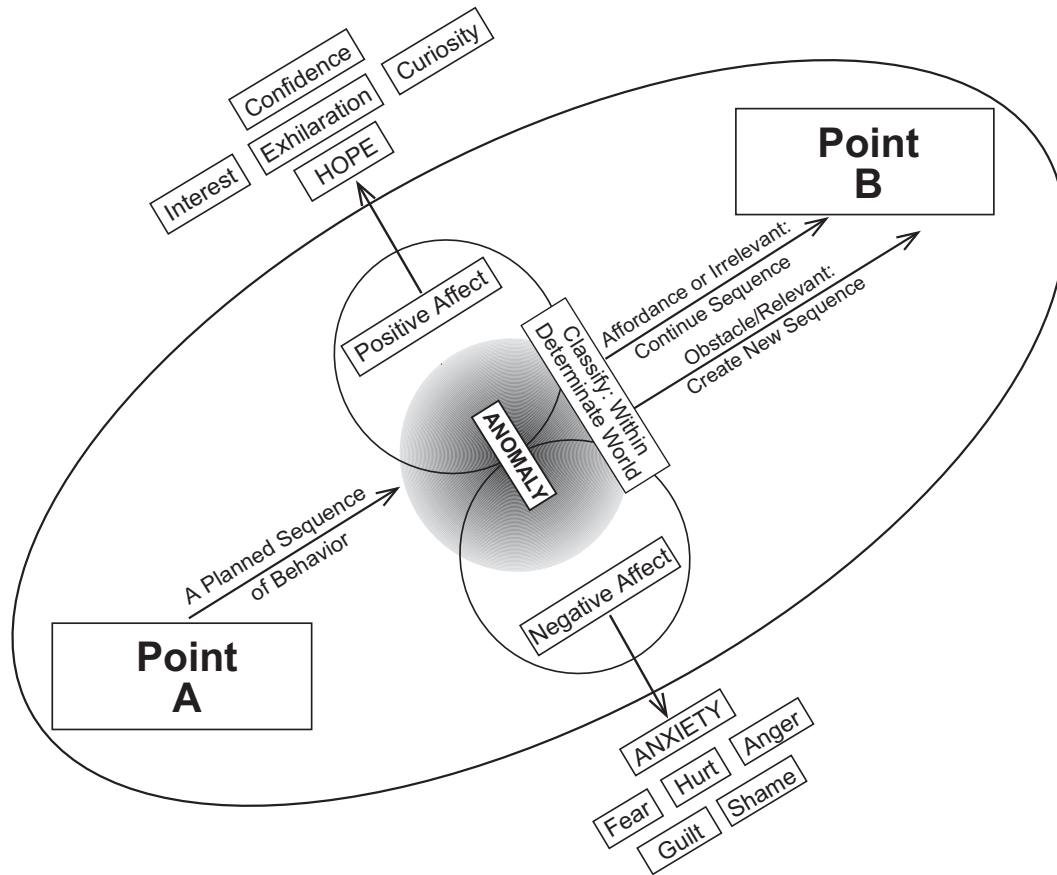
Confidence
Curiosity
Exhilaration
Interest
HOPE

Point B

Positive Affect

Affordance or Irrelevant: Continue Sequence

Obstacle/Relevant: Create New Sequence

Classify: Within Determinate World

ANOMALY

A Planned Sequence of Behavior

Negative Affect

Point A

ANXIETY
Fear
Hurt
Anger
Guilt
Shame